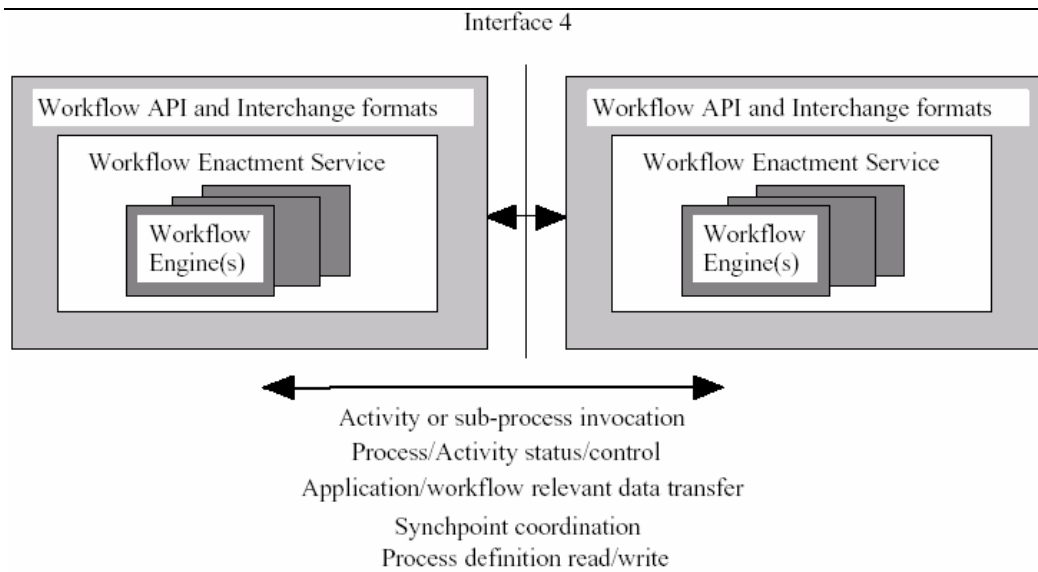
Interface 4

Workflow API and Interchange formats

Workflow Enactment Service

Workflow Engine(s)

Workflow API and Interchange formats

Workflow Enactment Service

Workflow Engine(s)

Activity or sub-process invocation
Process/Activity status/control
Application/workflow relevant data transfer
Synchpoint coordination
Process definition read/write